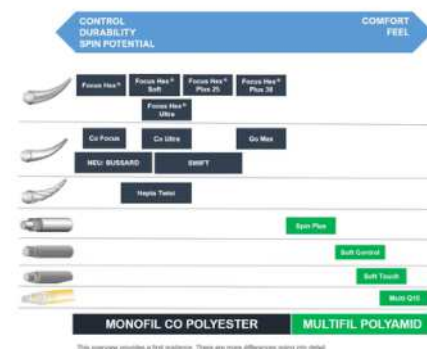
CONTROL
DURABILITY
SPIN POTENTIAL

COMFORT
FEEL

Focus Hex®
Focus Hex® Soft
Focus Hex® Plus 25
Focus Hex® Plus 38
Focus Hex® Ultra

Co Focus
Co Ultra
Co Max
NEU: BUSSARD
SWIFT

Haptic Twist

Spin Plus

Soft Control

Soft Touch

Multi Q15

MONOFIL CO POLYESTER
MULTIFIL POLYAMID

This overview provides a first guidance. There are more differences going into detail.